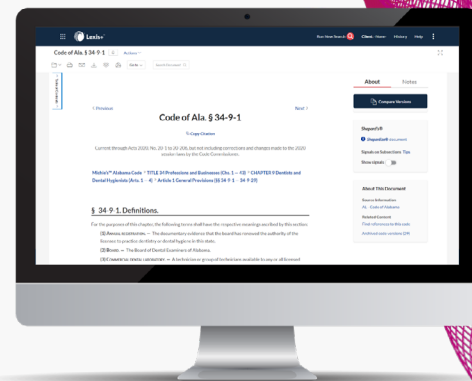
Lexis+

Run New Search | Client: None | History | Help

Code of Ala. § 34-9-1 | Actions

Go to | Search Document

< Previous | Next >

Code of Ala. § 34-9-1

Copy Citation

Current through Acts 2020, No. 20-1 to 20-206, but not including corrections and changes made to the 2020 session laws by the Code Commissioner.

Michie's™ Alabama Code > TITLE 34 Professions and Businesses (Chs. 1 — 43) > CHAPTER 9 Dentists and Dental Hygienists (Arts. 1 — 4) > Article 1 General Provisions (§§ 34-9-1 — 34-9-29)

§ 34-9-1. Definitions.

For the purposes of this chapter, the following terms shall have the respective meanings ascribed by this section:

(1) Annual registration. — The documentary evidence that the board has renewed the authority of the licensee to practice dentistry or dental hygiene in this state.

(2) Board. — The Board of Dental Examiners of Alabama.

(3) Commercial dental laboratory. — A technician or group of technicians available to any or all licensed

About | Notes

Compare Versions

Shepard's®

Shepardize® document

Signal on Subsections Tips

Show signals

About This Document

Source Information
AL - Code of Alabama

Related Content
Find references to this code

Archived code versions (19)